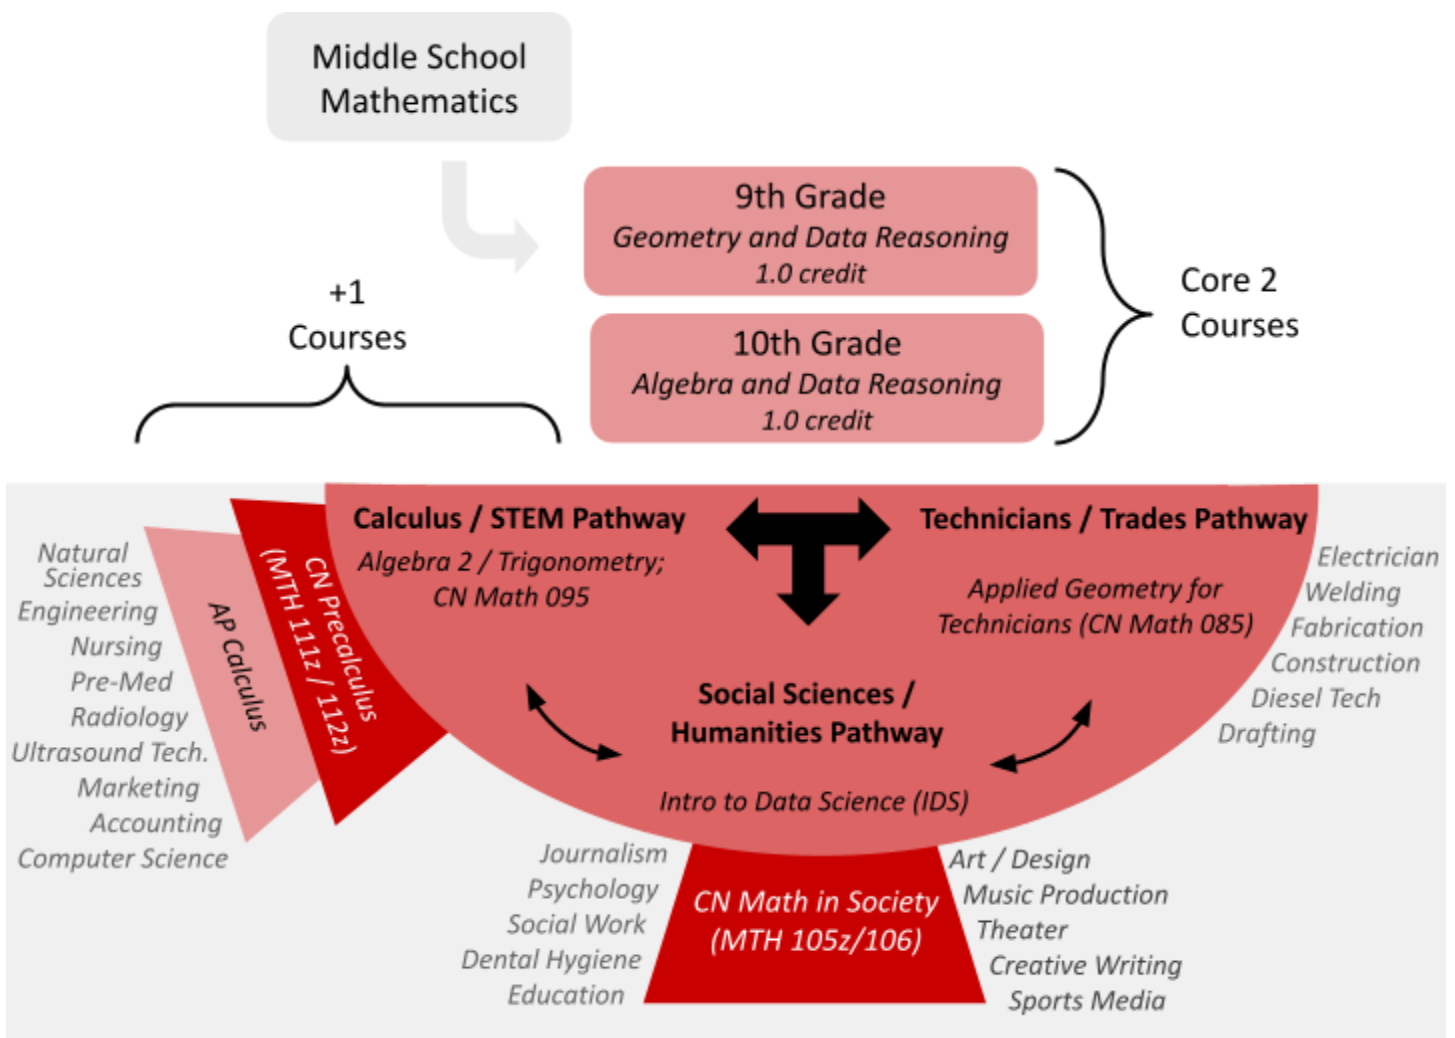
Middle School Mathematics

9th Grade
Geometry and Data Reasoning
1.0 credit

10th Grade
Algebra and Data Reasoning
1.0 credit

Core 2 Courses

+1 Courses

Calculus / STEM Pathway
Algebra 2 / Trigonometry; CN Math 095

Technicians / Trades Pathway
Applied Geometry for Technicians (CN Math 085)

Social Sciences / Humanities Pathway
Intro to Data Science (IDS)

CN Precalculus (MTH 111z / 112z)

AP Calculus

Natural Sciences
Engineering
Nursing
Pre-Med
Radiology
Ultrasound Tech.
Marketing
Accounting
Computer Science

Electrician
Welding
Fabrication
Construction
Diesel Tech
Drafting

CN Math in Society (MTH 105z/106)

Journalism
Psychology
Social Work
Dental Hygiene
Education

Art / Design
Music Production
Theater
Creative Writing
Sports Media